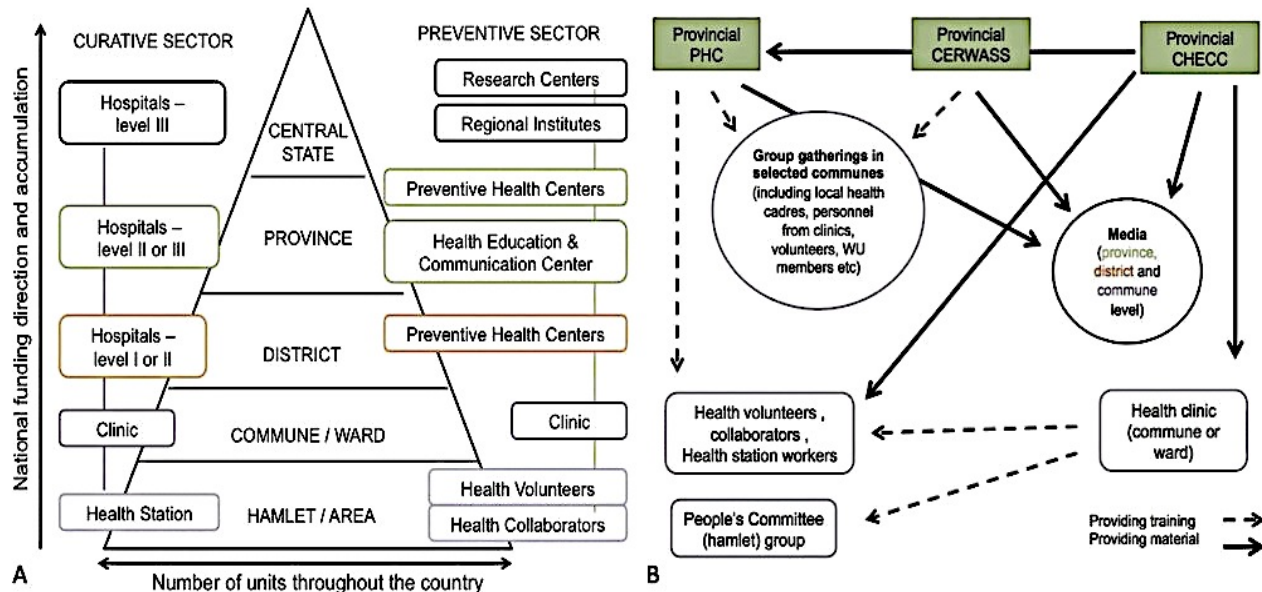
National funding direction and accumulation

CURATIVE SECTOR

PREVENTIVE SECTOR

Hospitals – level III

CENTRAL STATE

Research Centers

Regional Institutes

Preventive Health Centers

Hospitals – level II or III

PROVINCE

Health Education & Communication Center

Hospitals – level I or II

DISTRICT

Preventive Health Centers

Clinic

COMMUNE / WARD

Clinic

Health Station

HAMLET / AREA

Health Volunteers

Health Collaborators

A

Number of units throughout the country

Provincial PHC

Provincial CERWASS

Provincial CHECC

Group gatherings in selected communes (including local health cadres, personnel from clinics, volunteers, WU members etc)

Media (province, district and commune level)

Health volunteers , collaborators , Health station workers

Health clinic (commune or ward)

People's Committee (hamlet) group

Providing training

Providing material

B